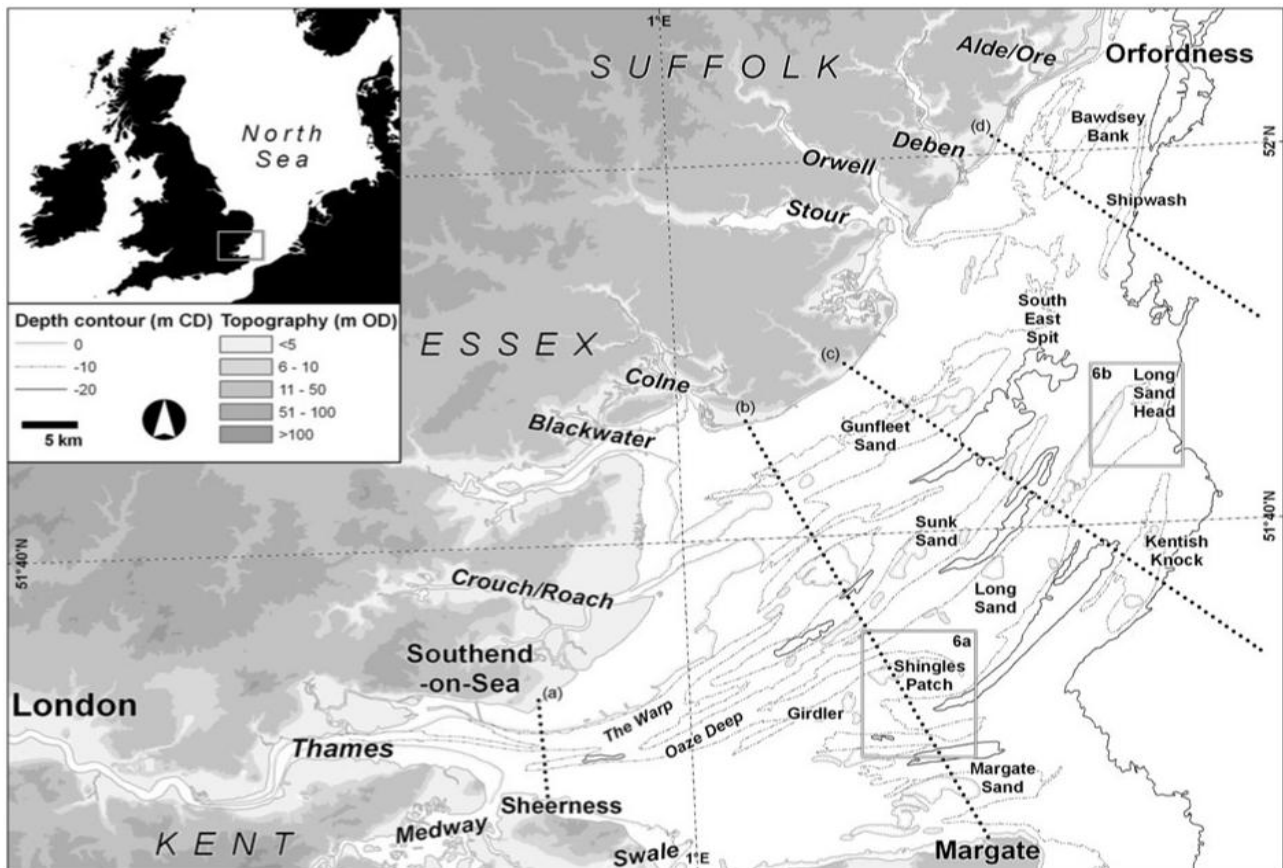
North Sea

Depth contour (m CD)
0
-10
-20
5 km

Topography (m OD)
<5
6 - 10
11 - 50
51 - 100
>100

1°E
SUFFOLK
Alde/Ore
Orfordness
Bawdsey Bank
52°N
(d)
Deben
Orwell
Stour
Shipwash
South East Spit
ESSEX
(c)
Colne
(b)
6b
Long Sand Head
Blackwater
Gunfleet Sand
51°40'N
51°40'N
Sunk Sand
Kentish Knock
Crouch/Roach
Long Sand
6a
Shingles Patch
Southend -on-Sea
(a)
London
The Warp
Oaze Deep
Girdler
Thames
Margate Sand
Sheerness
KENT
Medway
Swale
1°E
Margate